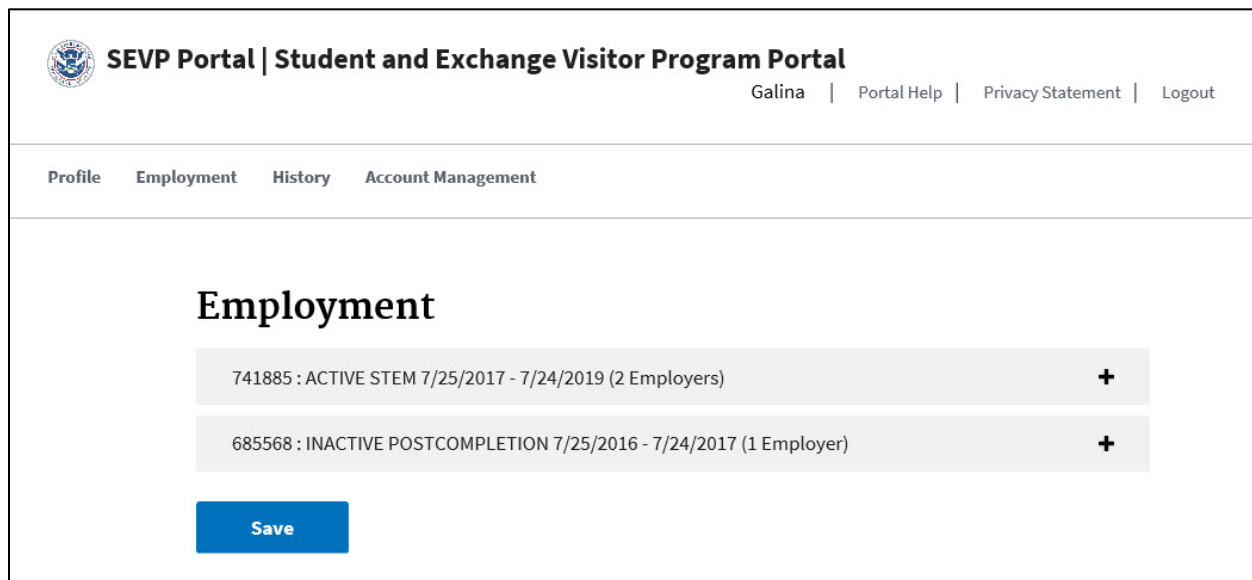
SEVP Portal | Student and Exchange Visitor Program Portal

Galina | Portal Help | Privacy Statement | Logout

Profile Employment History Account Management

Employment

741885 : ACTIVE STEM 7/25/2017 - 7/24/2019 (2 Employers) +

685568 : INACTIVE POSTCOMPLETION 7/25/2016 - 7/24/2017 (1 Employer) +

Save